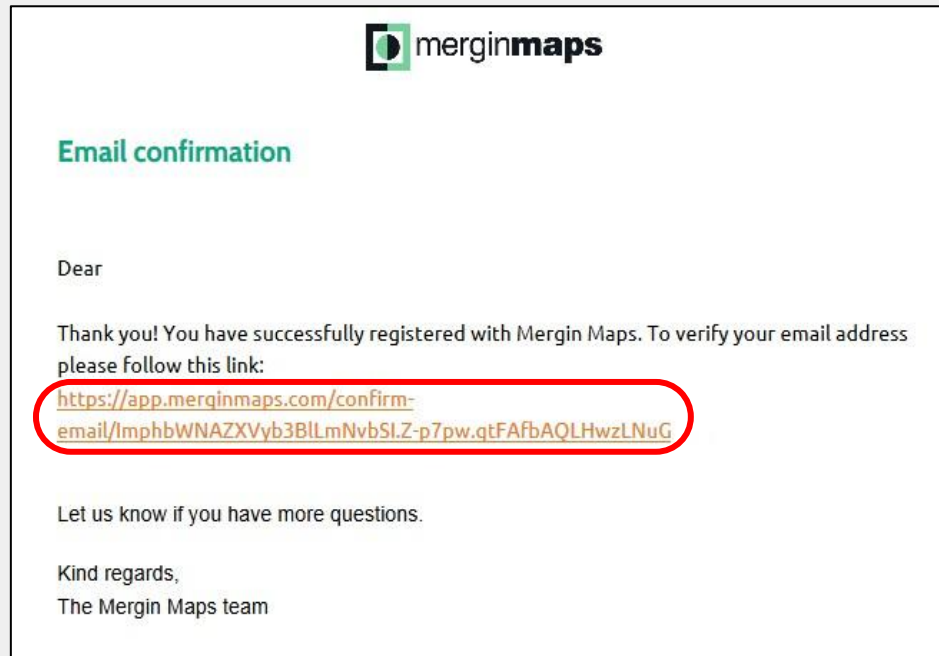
merginmaps

Email confirmation

Dear

Thank you! You have successfully registered with Mergin Maps. To verify your email address please follow this link:
https://app.merginmaps.com/confirm-email/ImphbWNAZXVyb3BlLmNvbSI.Z-p7pw.qtFAfbAQLHwzLNuG

Let us know if you have more questions.

Kind regards,
The Mergin Maps team